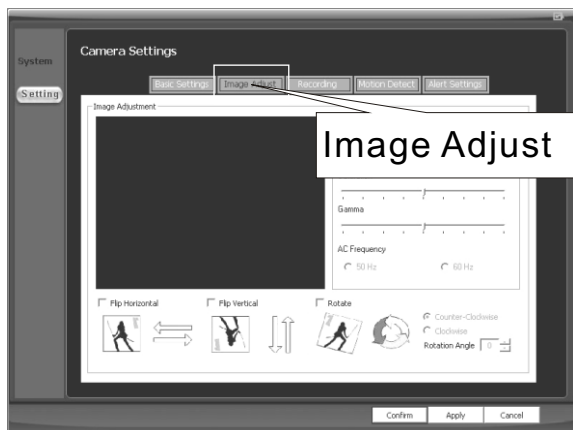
System

Setting

Camera Settings

Basic Settings

Image Adjust

Recording

Motion Detect

Alert Settings

Image Adjustment

Image Adjust

Gamma

AC Frequency

50 Hz

60 Hz

Flip Horizontal

Flip Vertical

Rotate

Counter-Clockwise

Clockwise

Rotation Angle 0

Confirm

Apply

Cancel